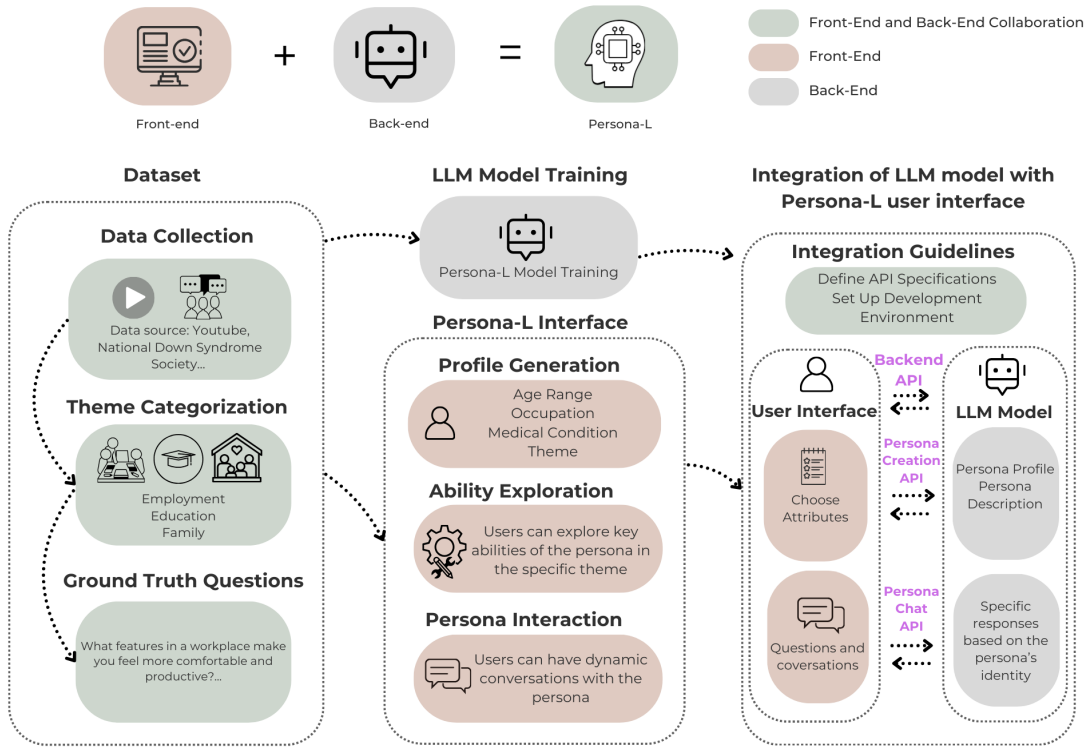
Front-end

+

Back-end

=

Persona-L

Front-End and Back-End Collaboration

Front-End

Back-End

Dataset

LLM Model Training

Integration of LLM model with Persona-L user interface

Data Collection

Data source: Youtube, National Down Syndrome Society...

Persona-L Model Training

Integration Guidelines

Define API Specifications
Set Up Development Environment

Persona-L Interface

Theme Categorization

Employment
Education
Family

Profile Generation

Age Range
Occupation
Medical Condition
Theme

Backend API

User Interface

LLM Model

Persona Creation API

Ability Exploration

Users can explore key abilities of the persona in the specific theme

Choose Attributes

Persona Profile
Persona Description

Ground Truth Questions

What features in a workplace make you feel more comfortable and productive?...

Persona Interaction

Users can have dynamic conversations with the persona

Persona Chat API

Questions and coversations

Specific responses based on the persona's identity